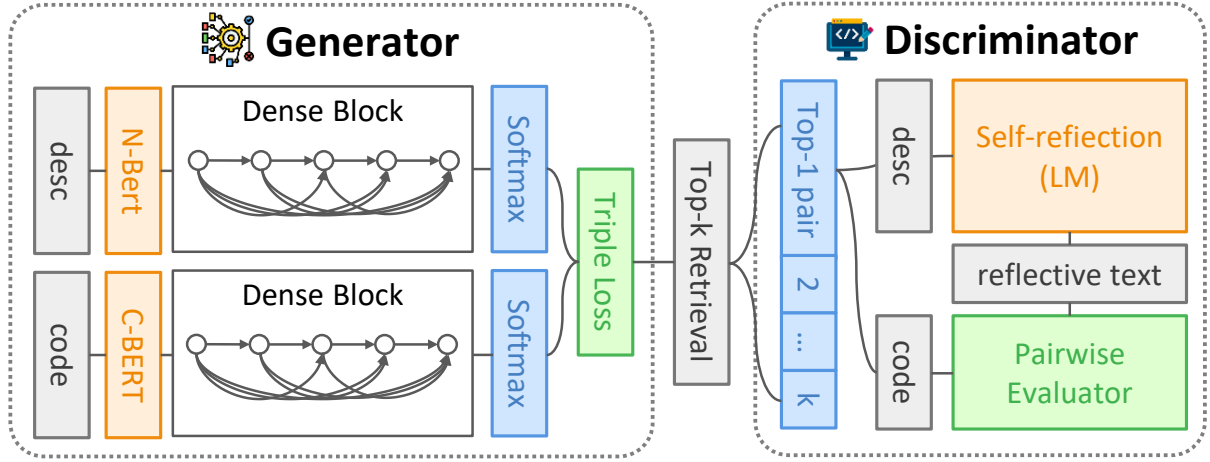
Generator

desc

N-Bert

Dense Block

Softmax

code

C-BERT

Dense Block

Softmax

Triple Loss

Top-k Retrieval

Discriminator

Top-1 pair

2

...

k

desc

Self-reflection (LM)

reflective text

code

Pairwise Evaluator